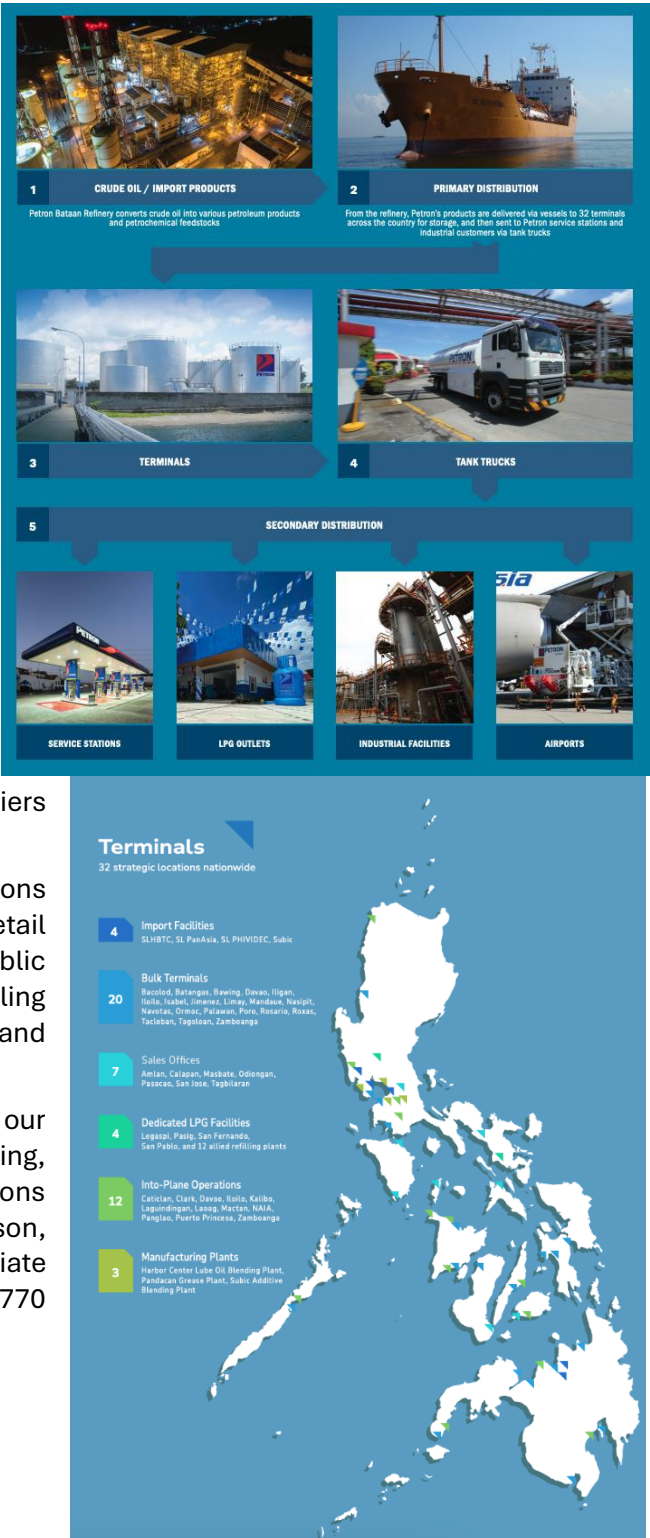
1 CRUDE OIL / IMPORT PRODUCTS

Petron Bataan Refinery converts crude oil into various petroleum products and petrochemical feedstocks

2 PRIMARY DISTRIBUTION

From the refinery, Petron's products are delivered via vessels to 32 terminals across the country for storage, and then sent to Petron service stations and industrial customers via tank trucks

3 TERMINALS

4 TANK TRUCKS

5 SECONDARY DISTRIBUTION

SERVICE STATIONS

LPG OUTLETS

INDUSTRIAL FACILITIES

AIRPORTS

iers

ons
etail
blic
ling
and

our
ing,
ons
son,
iate
770

Terminals
32 strategic locations nationwide

4 Import Facilities
SLHBTC, SL PanAsia, SL PHIVIDEC, Subic

20 Bulk Terminals
Bacolod, Batangas, Bawing, Davao, Iligan, Iloilo, Isabel, Jimenez, Limay, Mandaue, Nasipit, Navotas, Ormoc, Palawan, Poro, Rosario, Roxas, Tacloban, Tagoloan, Zamboanga

7 Sales Offices
Amlan, Calapan, Masbate, Odiongan, Pasacao, San Jose, Tagbilaran

4 Dedicated LPG Facilities
Legaspi, Pasig, San Fernando, San Pablo, and 12 allied refilling plants

12 Into-Plane Operations
Caticlan, Clark, Davao, Iloilo, Kalibo, Laguindingan, Laoag, Mactan, NAIA, Panglao, Puerto Princesa, Zamboanga

3 Manufacturing Plants
Harbor Center Lube Oil Blending Plant, Pandacan Grease Plant, Subic Additive Blending Plant